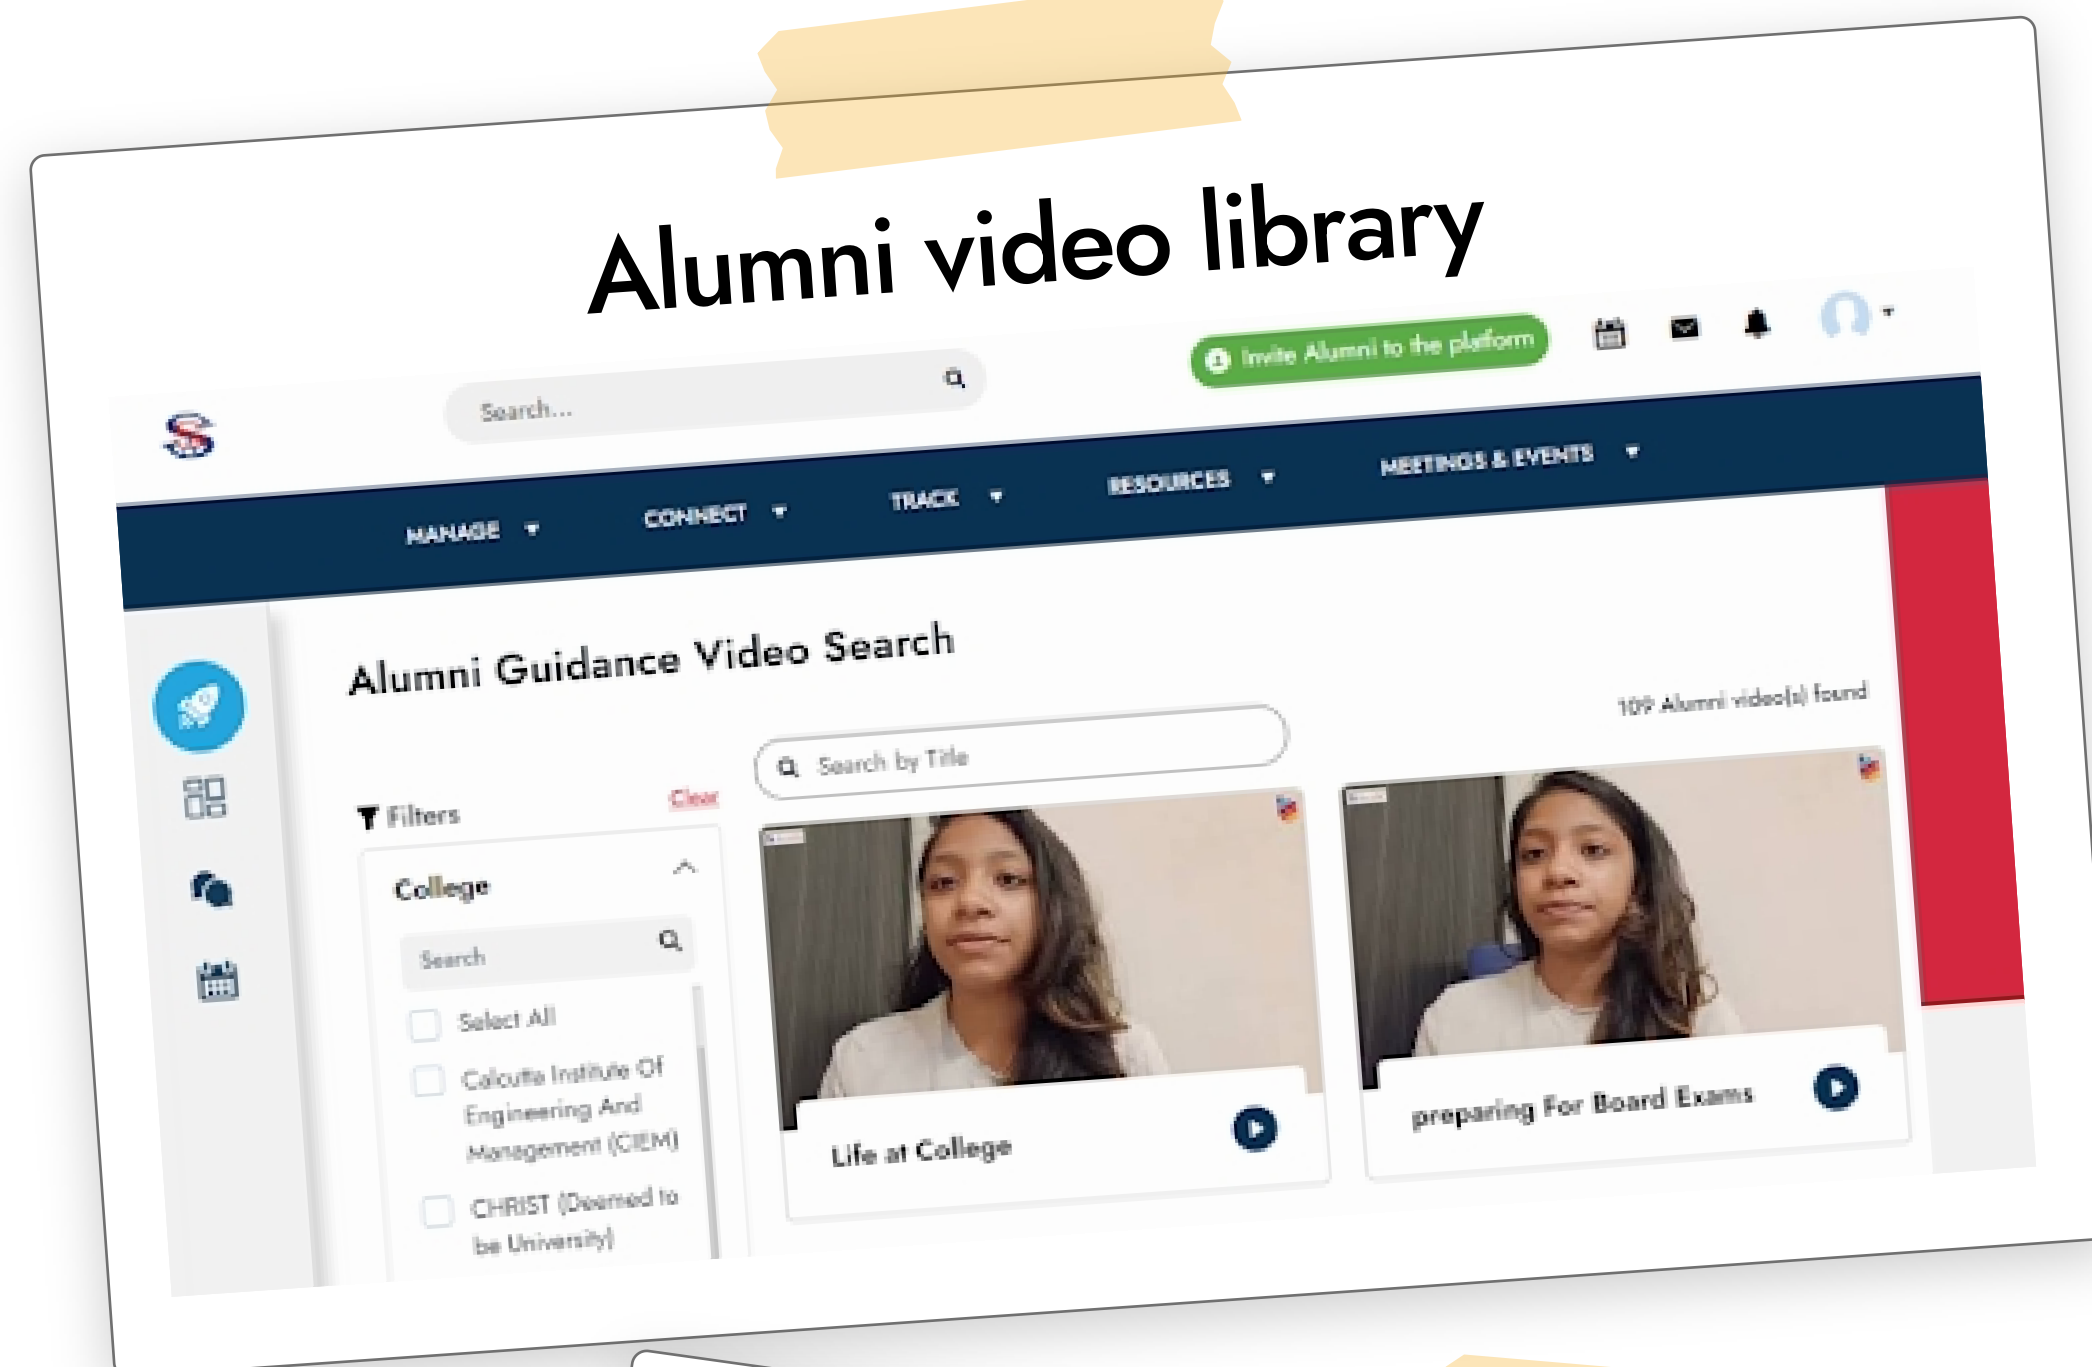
Alumni video library

Search...

Invite Alumni to the platform

MANAGE CONNECT TRACK RESOURCES MEETINGS & EVENTS

Alumni Guidance Video Search

109 Alumni video(s) found

Search by Title

Filters Clear

College

Search

Select All

Calcutta Institute Of Engineering And Management (CIEM)

CHRIST (Deemed to be University)

Life at College

preparing For Board Exams